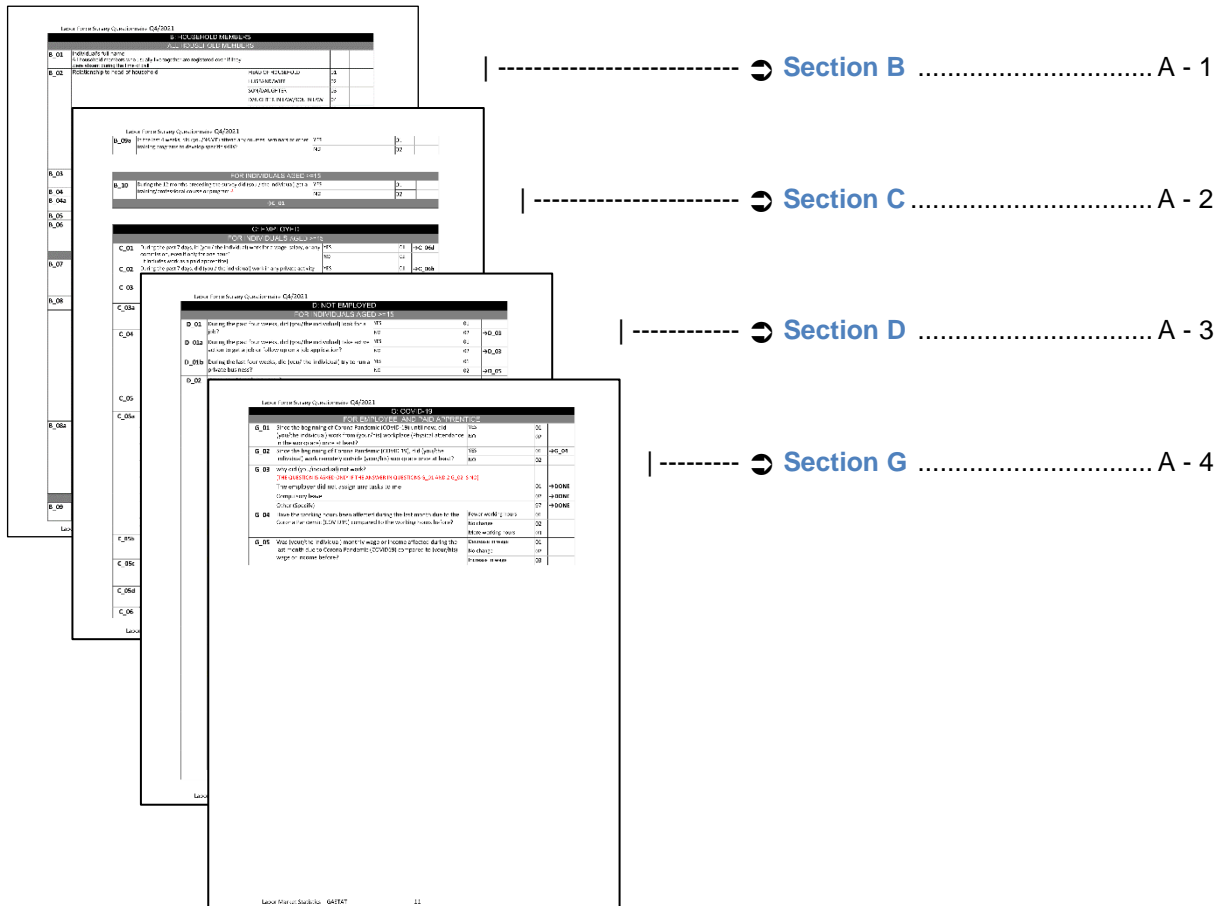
Labour Force Survey Questionnaire Q4/2021

B: HOUSEHOLD MEMBERS
ALL HOUSEHOLD MEMBERS

B_01 Individual's full name
B_02 Relationship to head of household

| HEAD OF HOUSEHOLD | 01 |
|---|---|
| HUSBAND/WIFE | 02 |
| SON/DAUGHTER | 03 |

B_03
B_04
B_04a
B_05
B_06
B_07
B_08
B_08a
B_09

Labour Force Survey Questionnaire Q4/2021

B_09a

FOR INDIVIDUALS AGED >=15
B_10

C: EMPLOYED
FOR INDIVIDUALS AGED >=15
C_01
C_02
C_03
C_03a
C_04
C_05
C_05a
C_05b
C_05c
C_05d
C_06

Labour Force Survey Questionnaire Q4/2021

D: NOT EMPLOYED
FOR INDIVIDUALS AGED >=15

D_01 During the past four weeks, did (you/the individual) look for a job? YES 01 NO 02 →D_03
D_01a During the past four weeks, did (you/the individual) take action to start a skill or full time apprenticeship? YES 01 NO 02 →D_03
D_01b During the last four weeks, did (you/the individual) try to run a private business? YES 01 NO 02 →D_05
D_02

Labour Force Survey Questionnaire Q4/2021

G: COVID-19
FOR EMPLOYEES AND PAID APPRENTICE

| G_01 | Since the beginning of Corona Pandemic (COVID-19) until now, did (you/the individual) work from (your/his) workplace (physical attendance in the workplace) once at least? | YES | 01 | |
|---|---|---|---|---|
| | | NO | 02 | |
| G_02 | Since the beginning of Corona Pandemic (COVID-19), did (you/the individual) work remotely outside (your/his) workplace once at least? | YES | 01 | →G_04 |
| | | NO | 02 | |
| G_03 | Why didn't you (work remotely)? [THE QUESTIONS ASKED ONLY IF THE ANSWER IS QUESTIONS G_01 AND G_02 IS NO] | | | |
| | The employer did not assign any tasks to me | | 01 | →DONE |
| | Compulsory leave | | 02 | →DONE |
| | Other (Specify) | | 97 | →DONE |
| G_04 | Have the working hours been affected during the last month due to the Corona Pandemic (COVID-19) compared to the working hours before? | Fewer working hours | 01 | |
| | | No change | 02 | |
| | | More working hours | 03 | |
| G_05 | Was (your/the individual) monthly wage or income affected during the last month due to Corona Pandemic (COVID19) compared to (your/his) wage or income before? | Decrease in wage | 01 | |
| | | No change | 02 | |
| | | Increase in wage | 03 | |

Labour Market Statistics GASTAT 11

| ---------------------------- ➲ Section B .............................. A - 1

| ---------------------------- ➲ Section C .............................. A - 2

| ------------- ➲ Section D .............................. A - 3

| --------- ➲ Section G .............................. A - 4